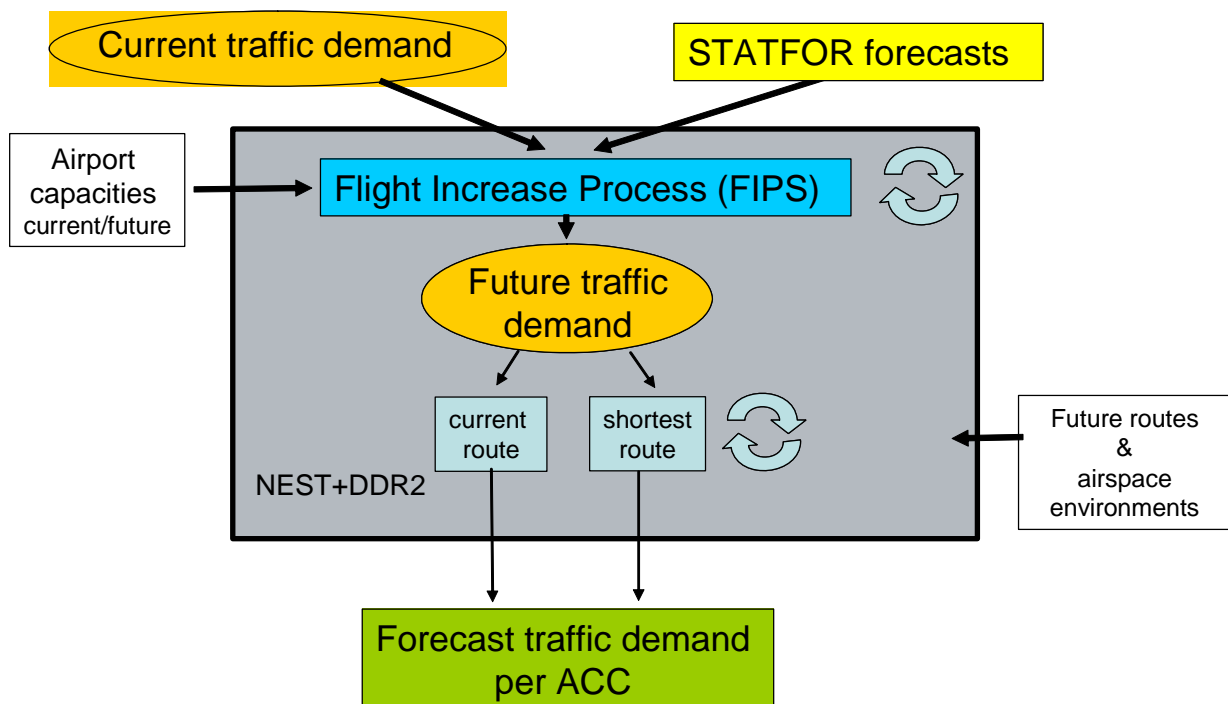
Current traffic demand

STATFOR forecasts

Airport capacities current/future

Flight Increase Process (FIPS)

Future traffic demand

current route

shortest route

NEST+DDR2

Future routes & airspace environments

Forecast traffic demand per ACC